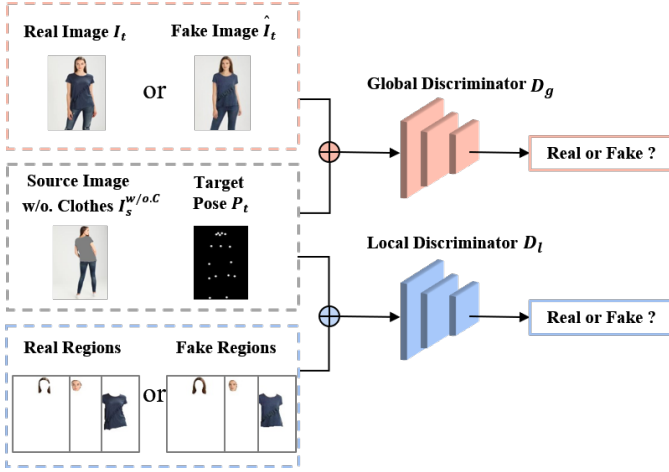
Real Image $I_t$

Fake Image $\hat{I}_t$

or

Global Discriminator $D_g$

Real or Fake ?

Source Image w/o. Clothes $I_s^{w/o.C}$

Target Pose $P_t$

Local Discriminator $D_l$

Real or Fake ?

Real Regions

Fake Regions

or